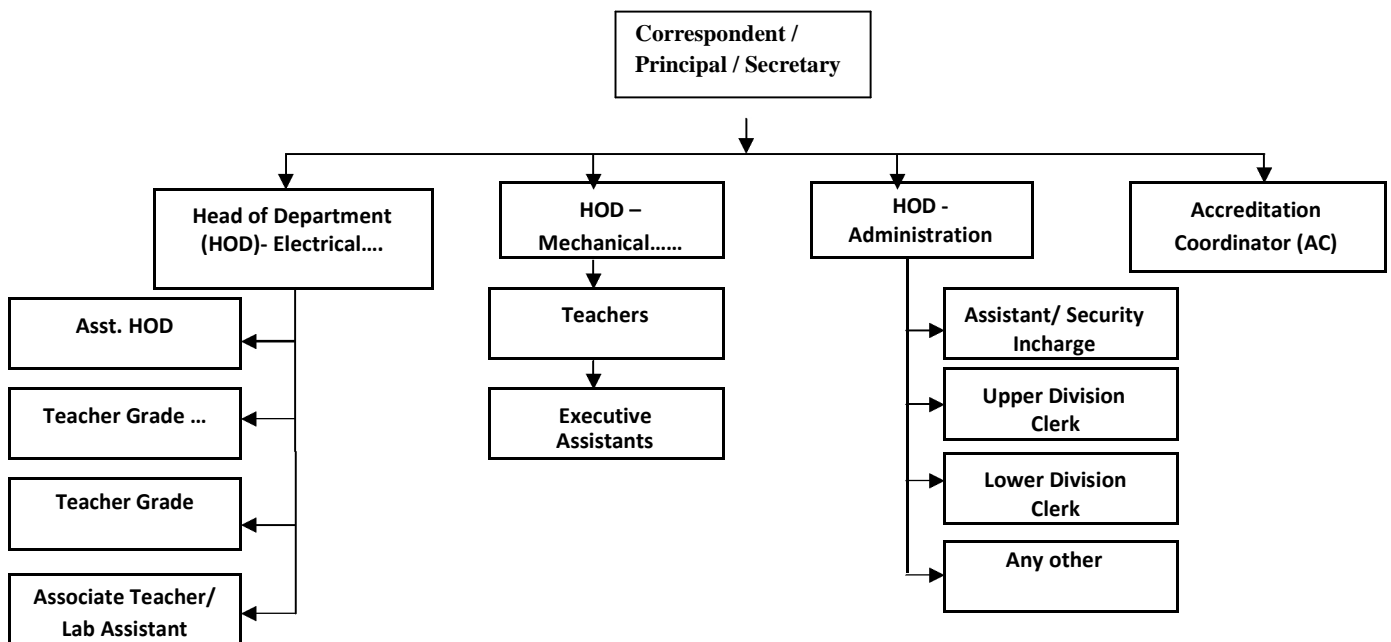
Correspondent / Principal / Secretary

Head of Department (HOD)- Electrical….

HOD – Mechanical……

HOD - Administration

Accreditation Coordinator (AC)

Asst. HOD

Teacher Grade …

Teacher Grade

Associate Teacher/ Lab Assistant

Teachers

Executive Assistants

Assistant/ Security Incharge

Upper Division Clerk

Lower Division Clerk

Any other